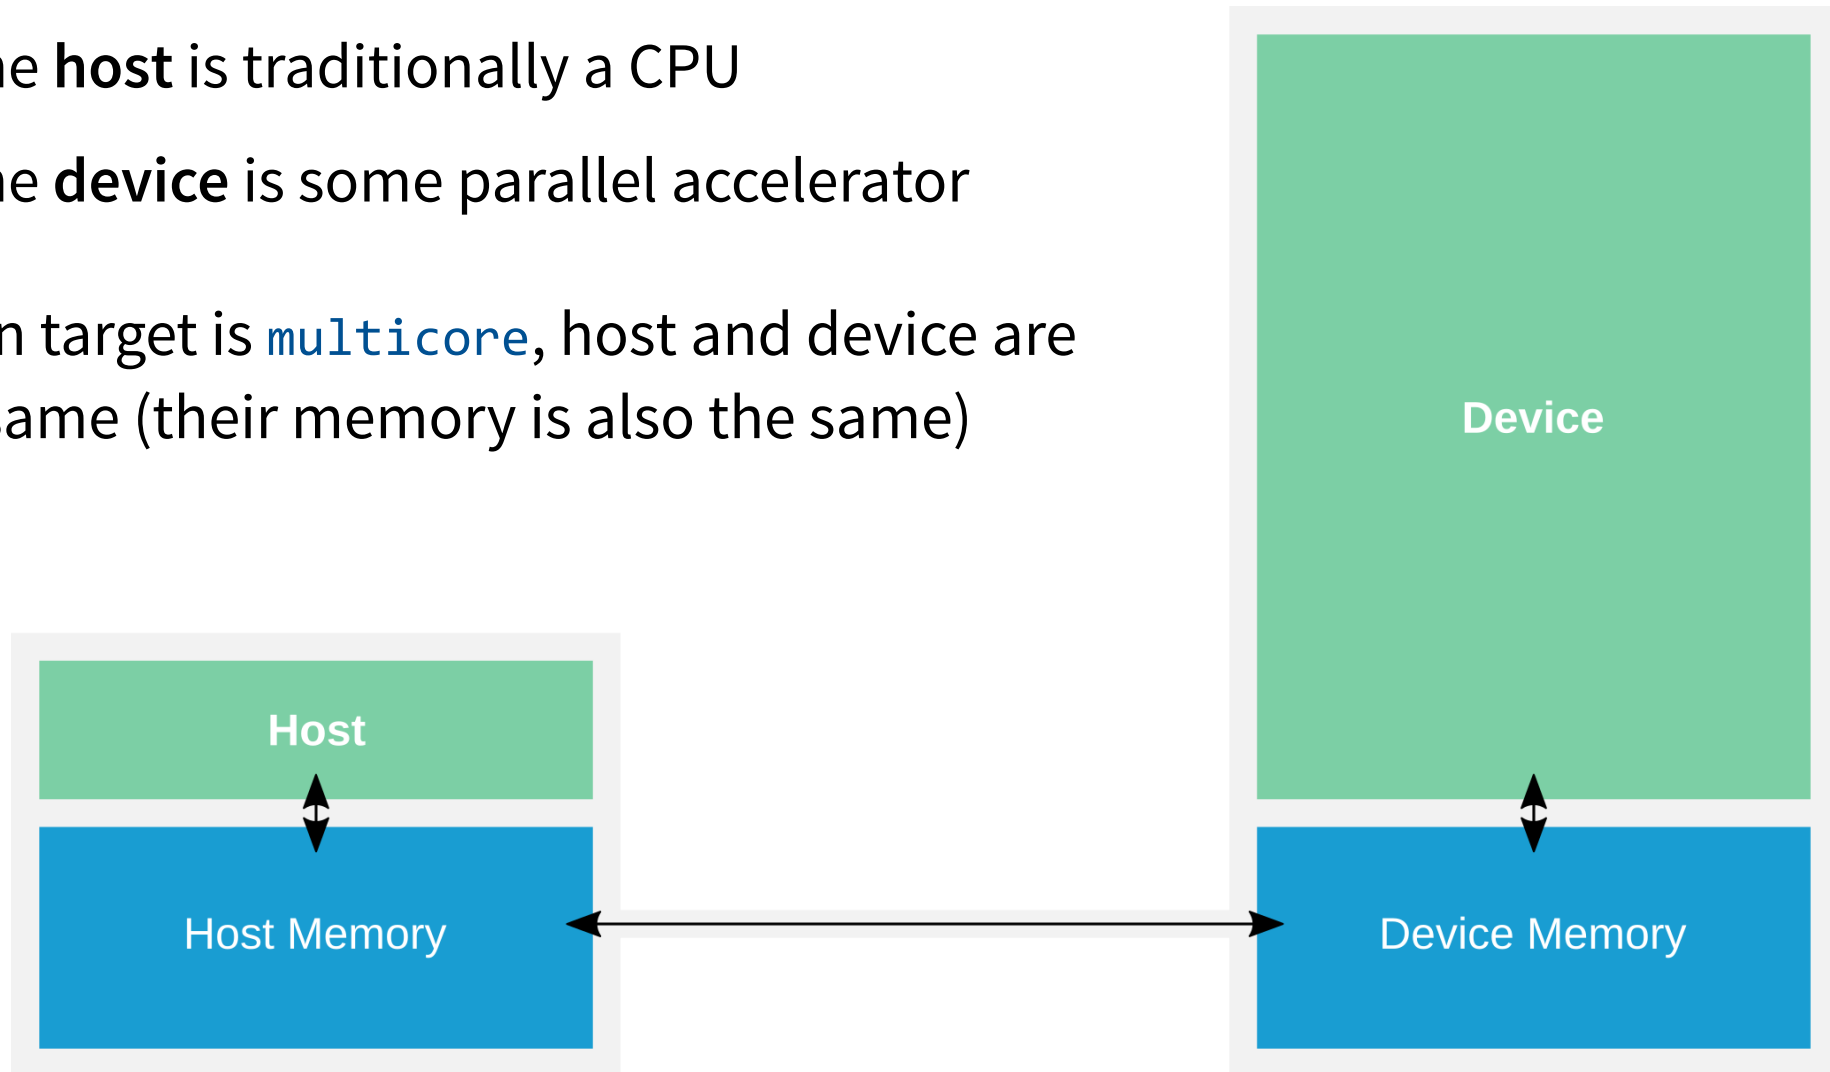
ne **host** is traditionally a CPU

ne **device** is some parallel accelerator

n target is multicore, host and device are ame (their memory is also the same)

Device

Host

Host Memory

Device Memory